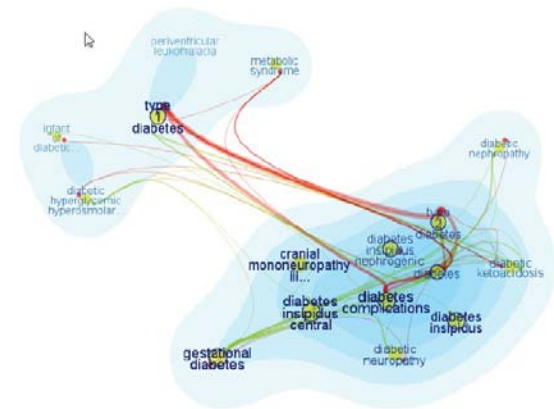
periventricular leukomalacia

metabolic syndrome

type 1 diabetes

infant diabetic...

diabetic hyperglycemic hyperosmolar...

diabetic nephropathy

type 2 diabetes

diabetes insipidus nephrogenic

diabetic ketoacidosis

cranial mononeuropathy III...

diabetes

diabetes insipidus central

diabetes complications

diabetes insipidus

diabetic neuropathy

gestational diabetes